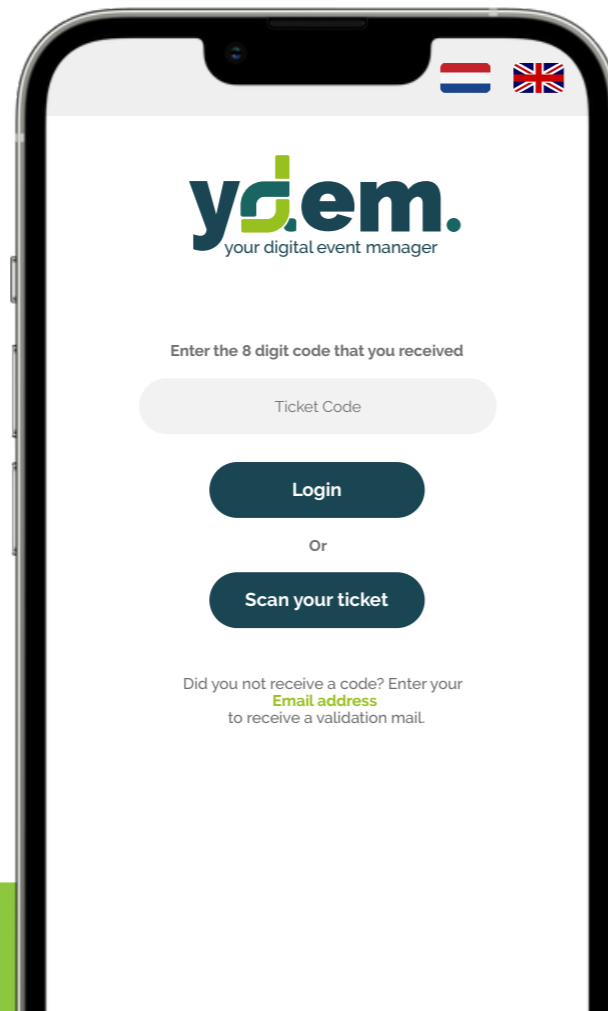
ydem.
your digital event manager

Enter the 8 digit code that you received

Ticket Code

Login

Or

Scan your ticket

Did you not receive a code? Enter your Email address to receive a validation mail.